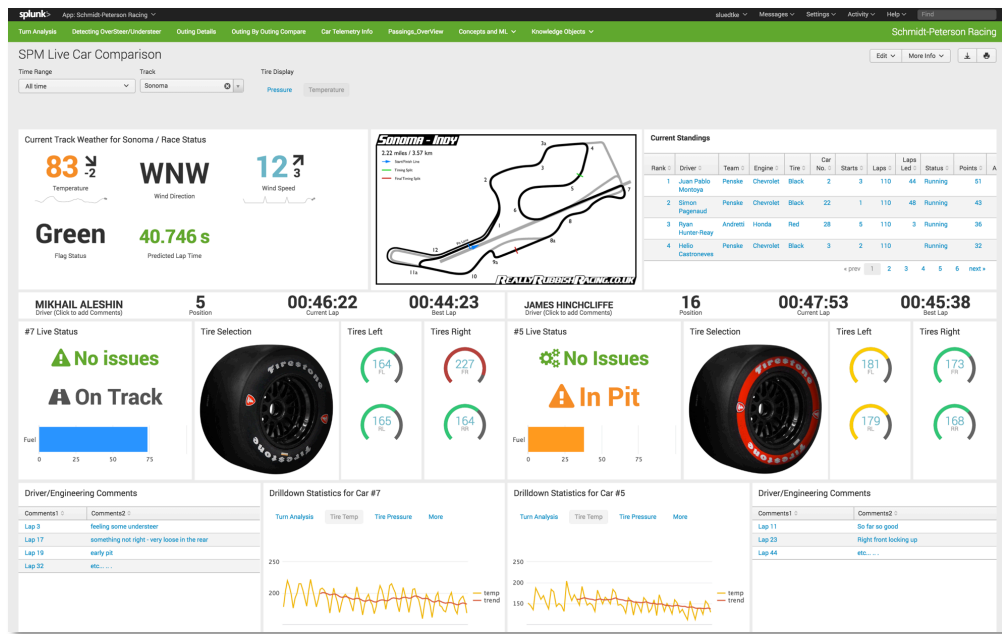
splunk> App: Schmidt-Peterson Racing ▾ | aluedtke ▾ Messages ▾ Settings ▾ Activity ▾ Help ▾ Find

Turn Analysis | Detecting OverSteer/Understeer | Outing Details | Outing By Outing Compare | Car Telemetry Info | Passings_OverView | Concepts and ML ▾ | Knowledge Objects ▾ | Schmidt-Peterson Racing

SPM Live Car Comparison

Edit ▾ | More Info ▾

Time Range
All time

Track
Sonoma

Tire Display
Pressure | Temperature

Current Track Weather for Sonoma / Race Status

83 -2
Temperature

WNW
Wind Direction

12 3
Wind Speed

Green
Flag Status

40.746 s
Predicted Lap Time

Sonoma - Indy
2.22 miles / 3.57 km
Start/Finish Line
Timing Split
Final Timing Split
3a 4 2 3 5 7 6 8 9 8a 9a 12 11 11a 10
ReallyRubbishRacing.co.uk

Current Standings

| Rank | Driver | Team | Engine | Tire | Car No. | Starts | Laps | Laps Led | Status | Points |
|---|---|---|---|---|---|---|---|---|---|---|
| 1 | Juan Pablo Montoya | Penske | Chevrolet | Black | 2 | 3 | 110 | 44 | Running | 51 |
| 2 | Simon Pagenaud | Penske | Chevrolet | Black | 22 | 1 | 110 | 48 | Running | 43 |
| 3 | Ryan Hunter-Reay | Andretti | Honda | Red | 28 | 5 | 110 | 3 | Running | 36 |
| 4 | Helio Castroneves | Penske | Chevrolet | Black | 3 | 2 | 110 | | Running | 32 |

« prev 1 2 3 4 5 6 next »

MIKHAIL ALESHIN
Driver (Click to add Comments)
5
Position
00:46:22
Current Lap
00:44:23
Best Lap

JAMES HINCHCLIFFE
Driver (Click to add Comments)
16
Position
00:47:53
Current Lap
00:45:38
Best Lap

#7 Live Status
No issues
On Track
Fuel
0 25 50 75

Tire Selection

Tires Left
164 FL
165 RL

Tires Right
227 FR
164 RR

#5 Live Status
No Issues
In Pit
Fuel
0 25 50 75

Tire Selection

Tires Left
181 FL
179 RL

Tires Right
173 FR
168 RR

Driver/Engineering Comments

| Comments1 | Comments2 |
|---|---|
| Lap 3 | feeling some understeer |
| Lap 17 | something not right - very loose in the rear |
| Lap 19 | early pit |
| Lap 32 | etc... ... |

Drilldown Statistics for Car #7
Turn Analysis | Tire Temp | Tire Pressure | More
250
200
temp
trend

Drilldown Statistics for Car #5
Turn Analysis | Tire Temp | Tire Pressure | More
250
200
150
temp
trend

Driver/Engineering Comments

| Comments1 | Comments2 |
|---|---|
| Lap 11 | So far so good |
| Lap 23 | Right front locking up |
| Lap 44 | etc... ... |